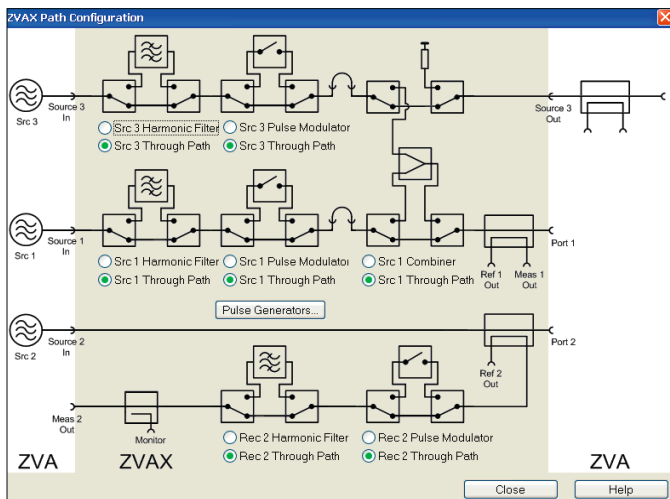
ZVAX Path Configuration

Src 3
Source 3 In
Src 3 Harmonic Filter
Src 3 Through Path
Src 3 Pulse Modulator
Src 3 Through Path
Source 3 Out

Src 1
Source 1 In
Src 1 Harmonic Filter
Src 1 Through Path
Src 1 Pulse Modulator
Src 1 Through Path
Src 1 Combiner
Src 1 Through Path
Ref 1 Out
Meas 1 Out
Port 1

Pulse Generators...

Src 2
Source 2 In
Port 2
Ref 2 Out

Meas 2 Out
Monitor
Rec 2 Harmonic Filter
Rec 2 Through Path
Rec 2 Pulse Modulator
Rec 2 Through Path

ZVA
ZVAX
ZVA

Close
Help